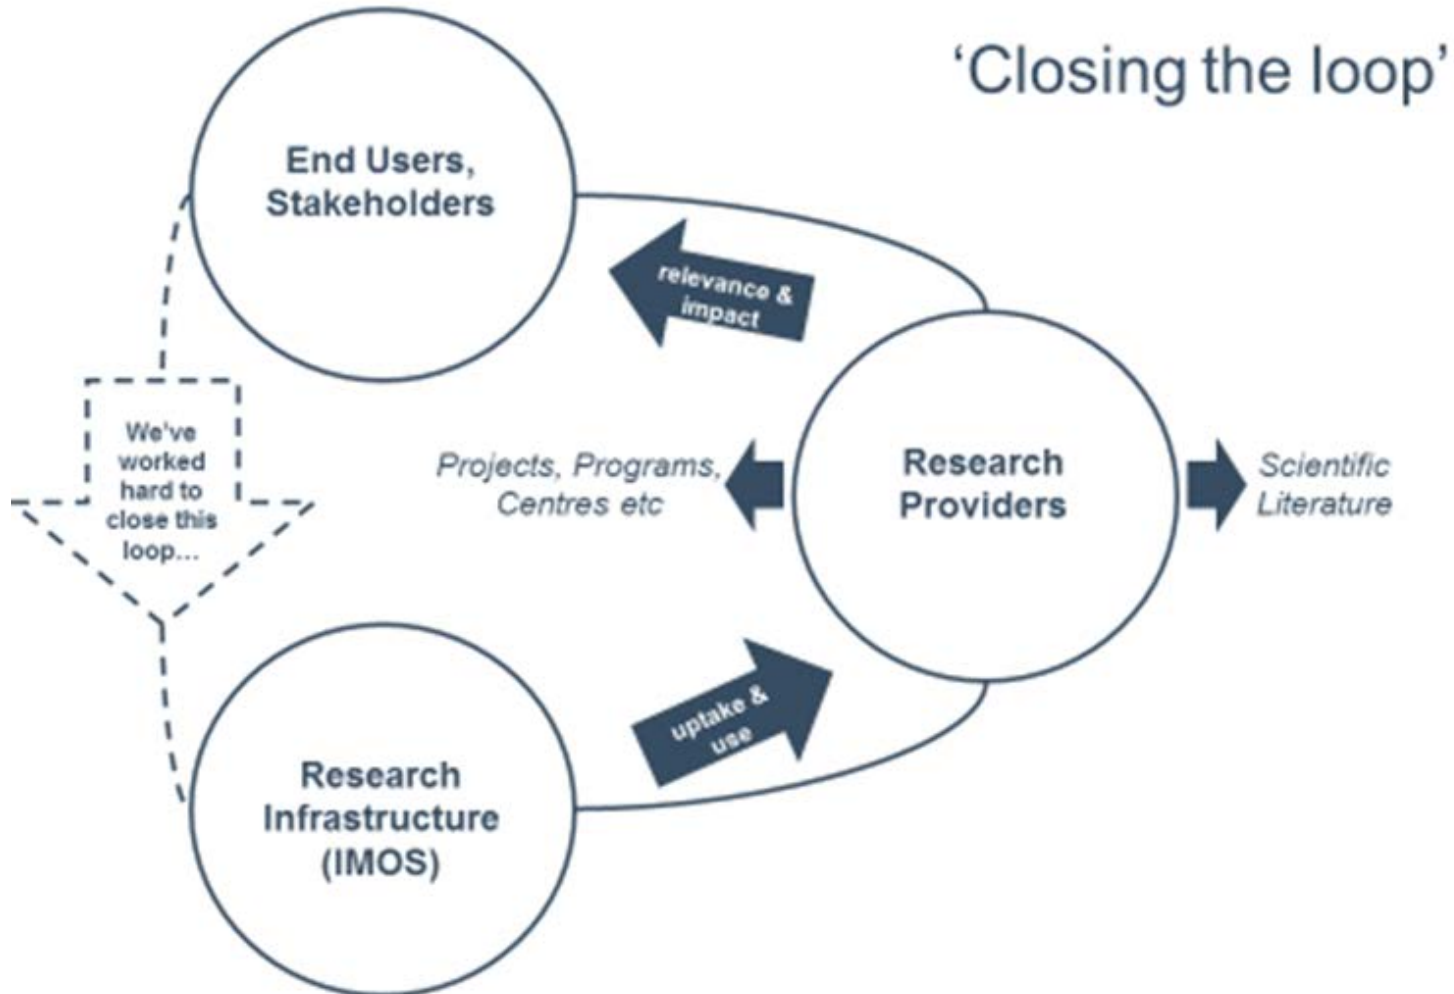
‘Closing the loop’

End Users, Stakeholders

relevance & impact

We've worked hard to close this loop...

Projects, Programs, Centres etc

Research Providers

Scientific Literature

uptake & use

Research Infrastructure (IMOS)